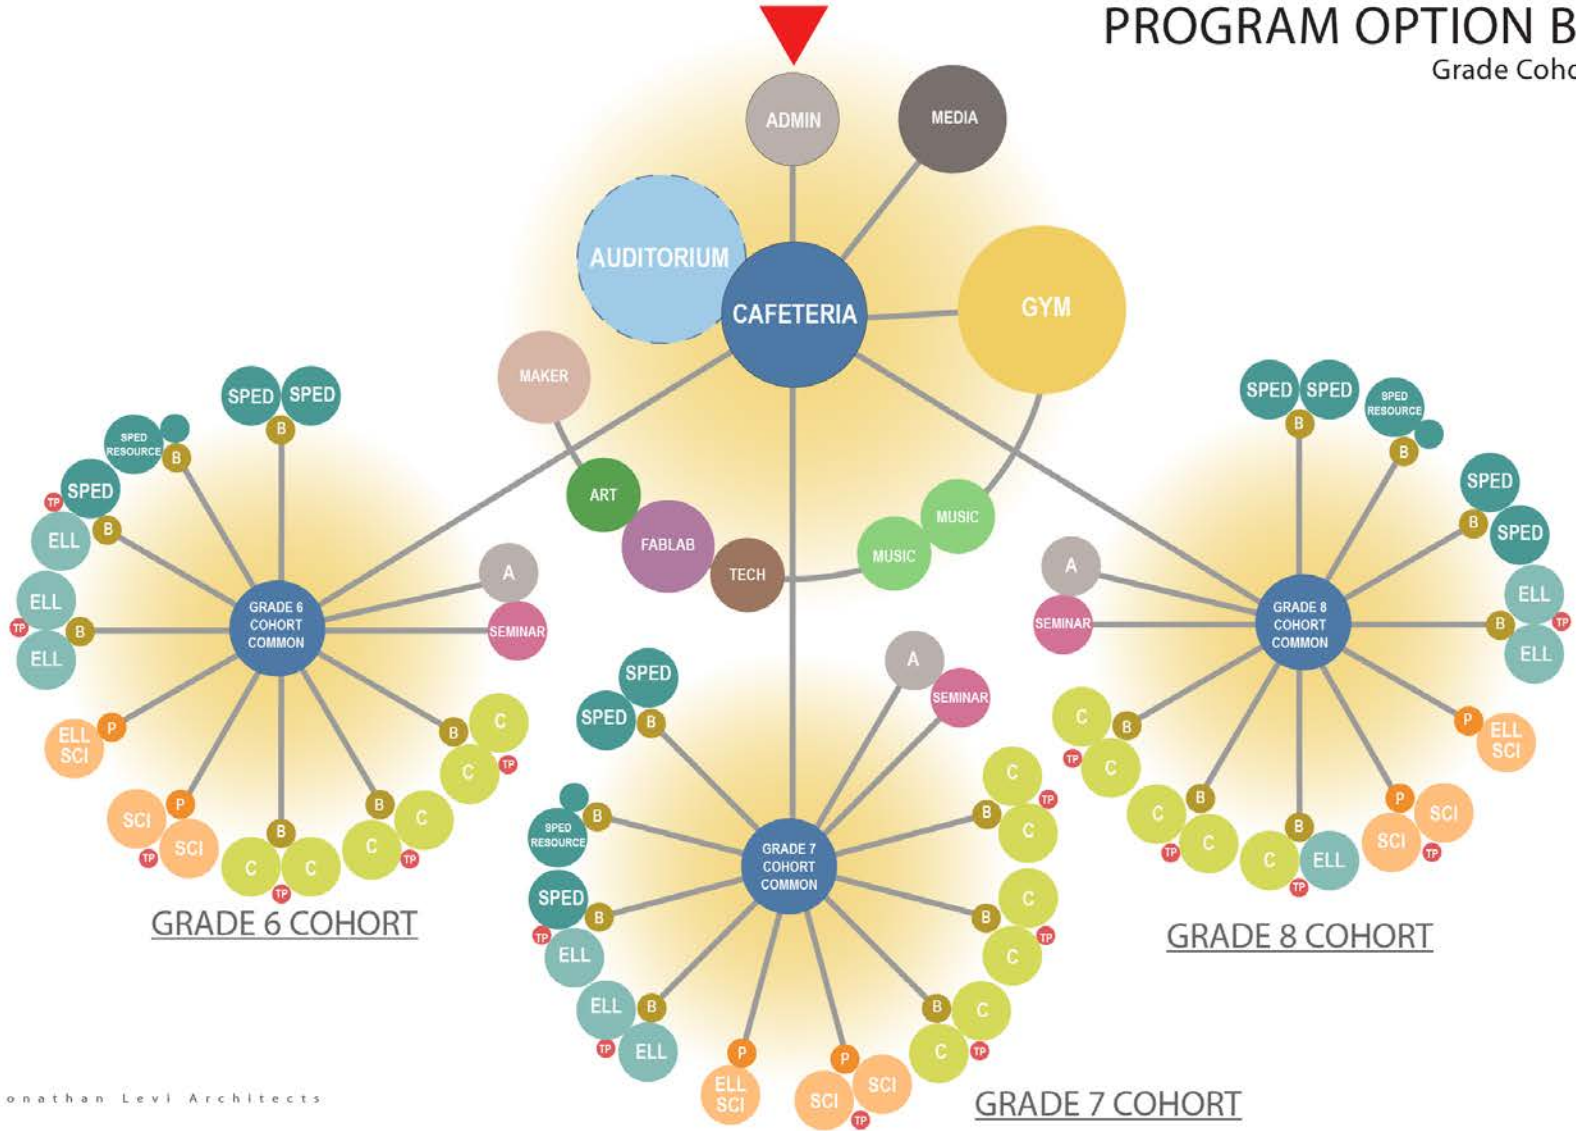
PROGRAM OPTION B
Grade Coho

ADMIN
MEDIA
AUDITORIUM
CAFETERIA
GYM
MAKER
ART
FABLAB
TECH
MUSIC
MUSIC

SPED SPED
B
SPED RESOURCE
B
SPED
TP
ELL
B
ELL
TP
B
ELL
GRADE 6 COHORT COMMON
A
SEMINAR
ELL SCI
P
SCI
P
SCI
TP
B
C
C
TP
B
C
C
TP
B
C
C
TP
GRADE 6 COHORT

SPED
SPED
B
SPED RESOURCE
B
SPED
B
TP
ELL
ELL
B
TP
ELL
GRADE 7 COHORT COMMON
A
SEMINAR
C
TP
B
C
C
B
TP
C
B
C
C
TP
P
ELL SCI
P
SCI
SCI
TP
GRADE 7 COHORT

SPED SPED
B
SPED RESOURCE
B
SPED
B
SPED
ELL
B
TP
ELL
A
SEMINAR
GRADE 8 COHORT COMMON
C
B
TP
C
B
C
C
TP
B
C
ELL
TP
P
SCI
SCI
TP
P
ELL SCI
GRADE 8 COHORT

onathan Levi Architects